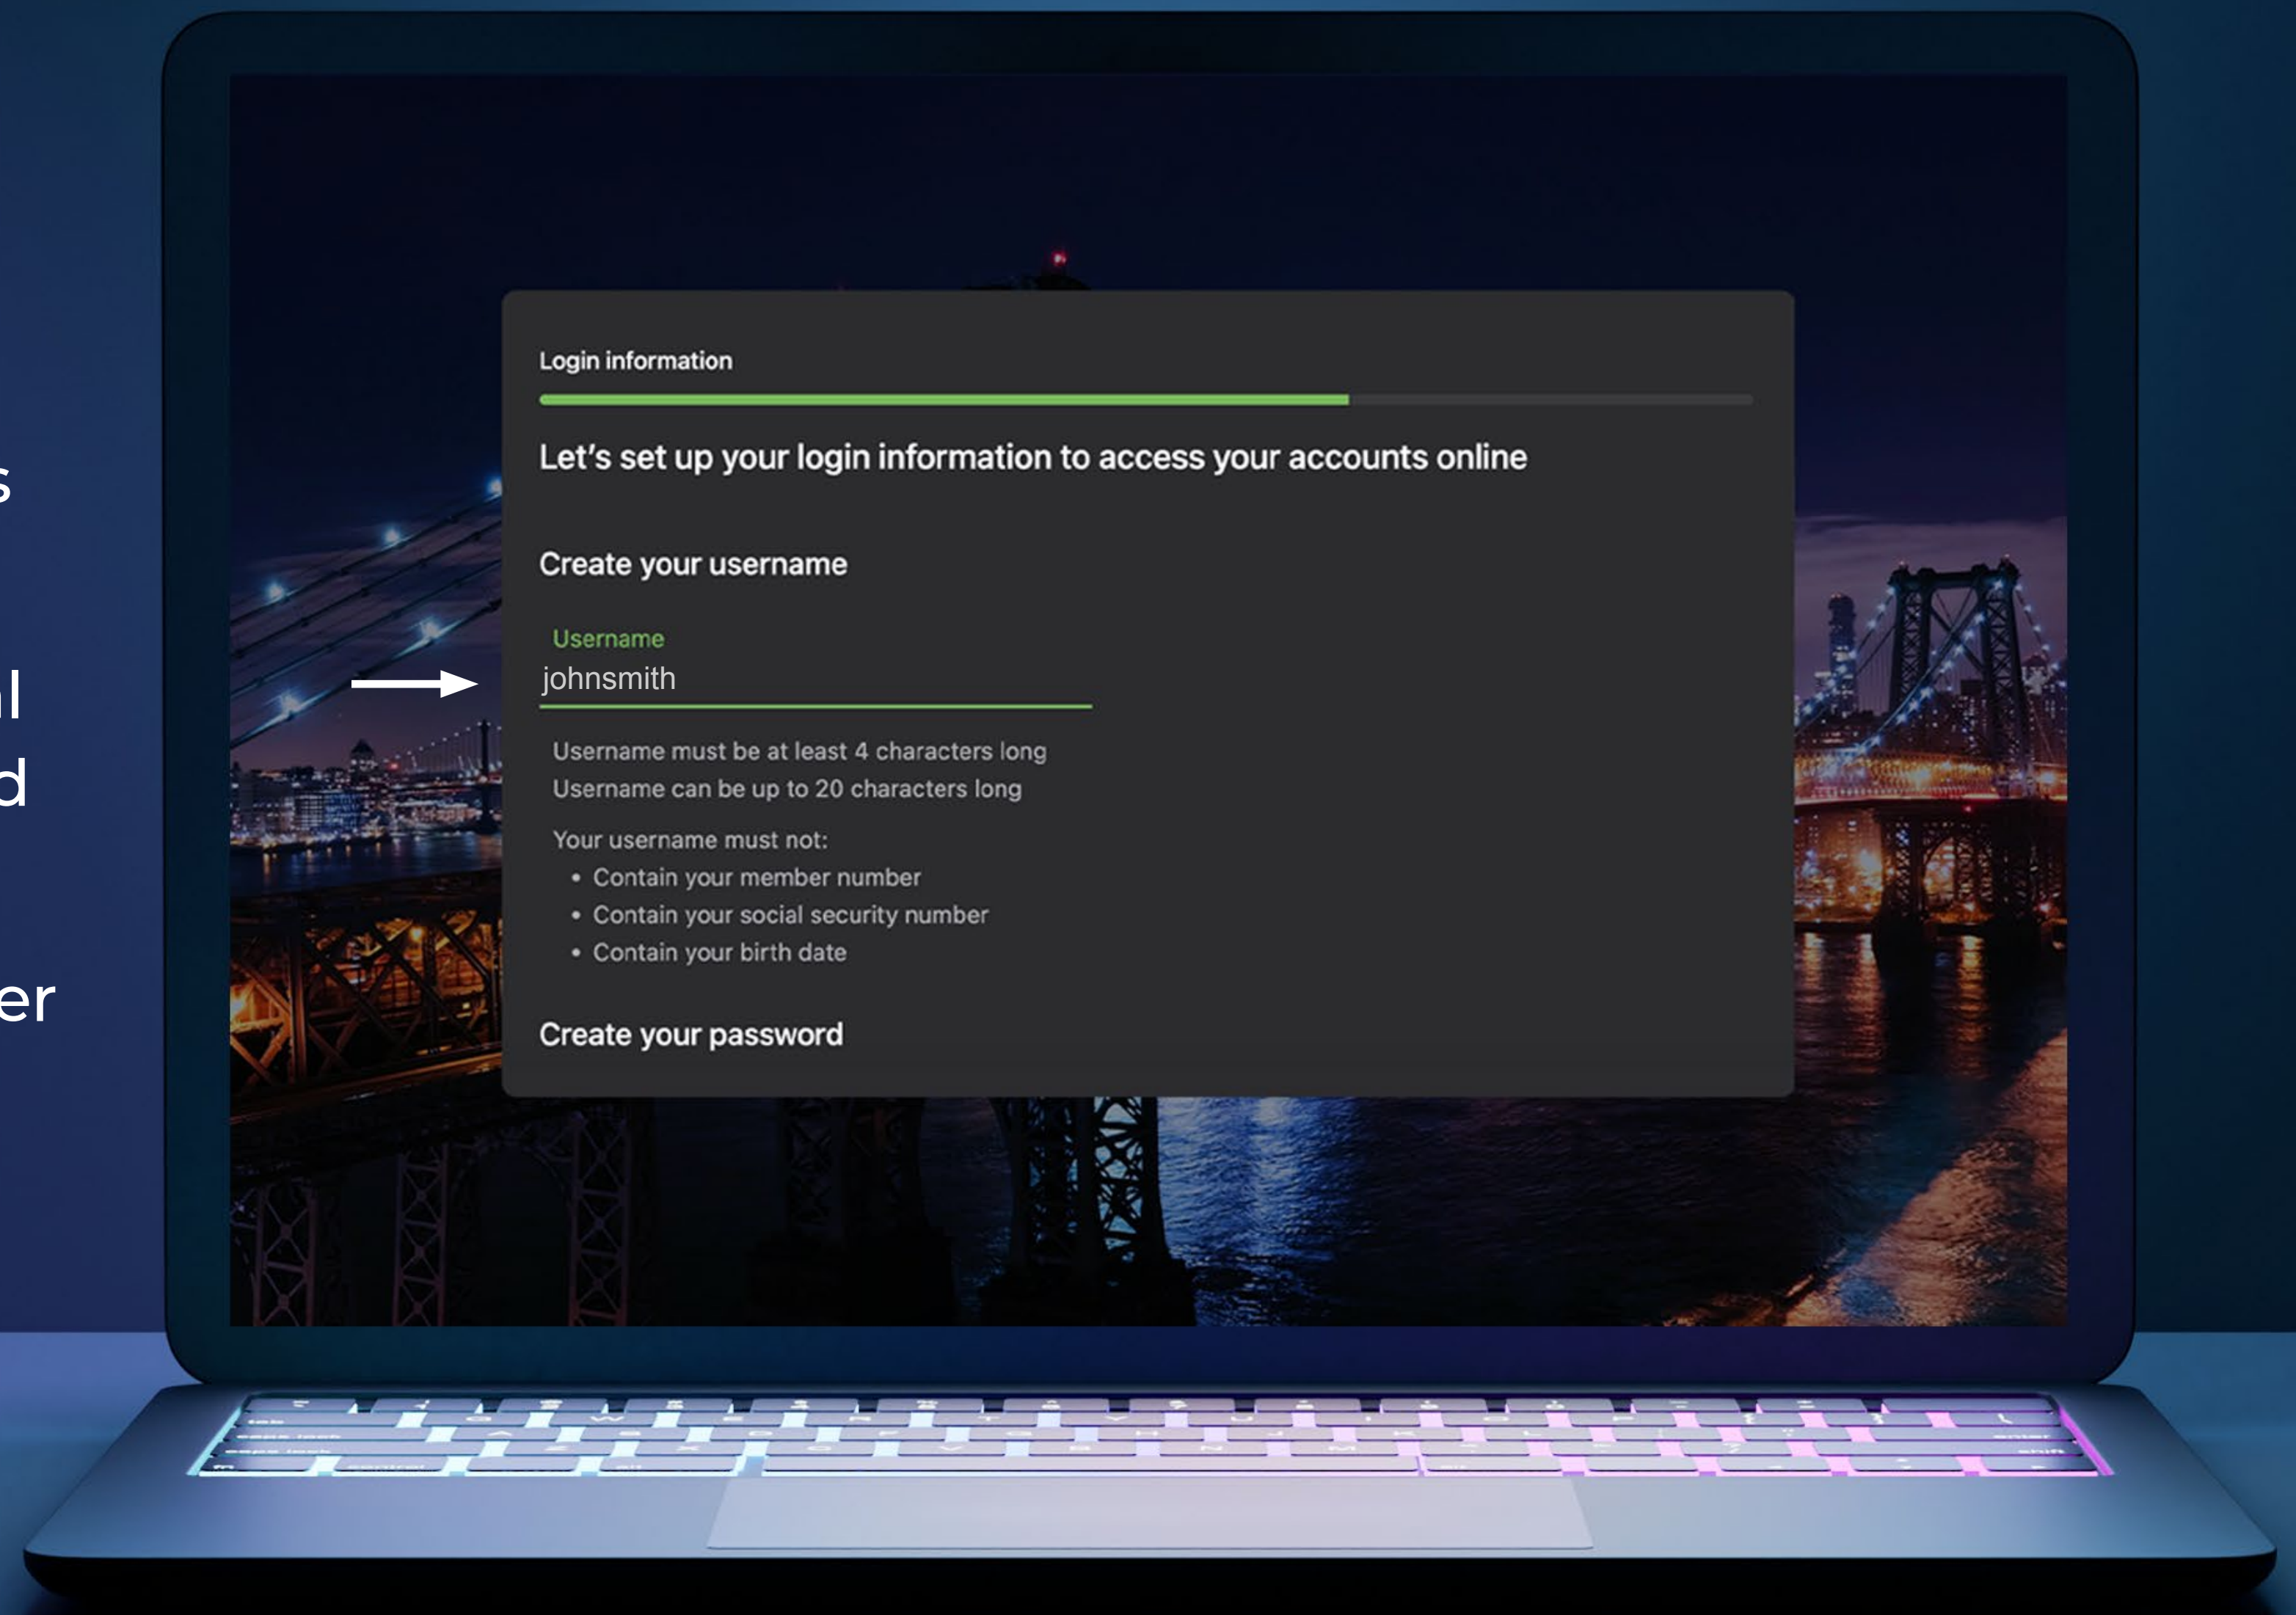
s

l
d

er

Login information

Let's set up your login information to access your accounts online

Create your username

Username
johnsmith

Username must be at least 4 characters long
Username can be up to 20 characters long

Your username must not:
• Contain your member number
• Contain your social security number
• Contain your birth date

Create your password